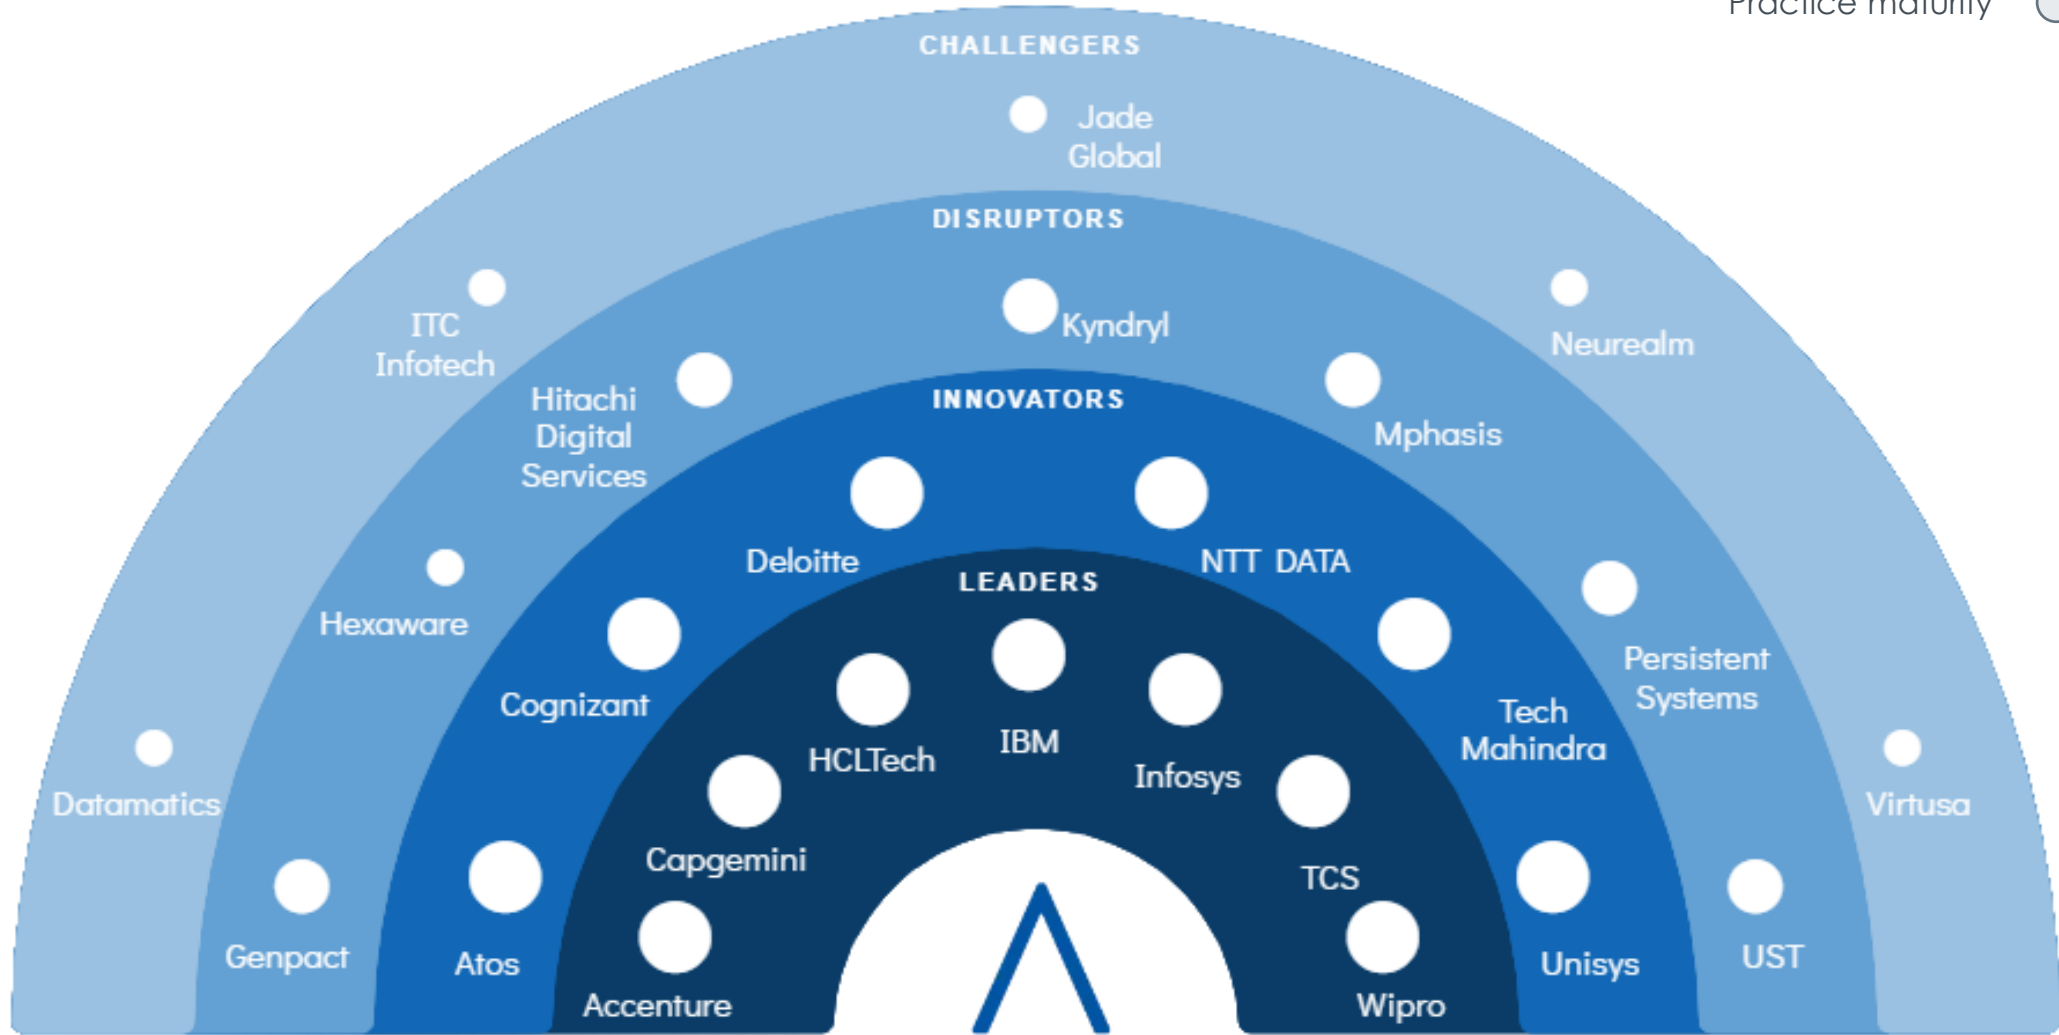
Practice maturity

CHALLENGERS

Jade Global

DISRUPTORS

Kyndryl

ITC Infotech

Neurealm

Hitachi Digital Services

INNOVATORS

Mphasis

Deloitte

NTT DATA

LEADERS

Hexaware

Persistent Systems

Cognizant

IBM

HCLTech

Tech Mahindra

Infosys

Datamatics

Virtusa

Capgemini

TCS

Genpact

Atos

UST

Unisys

Accenture

Wipro